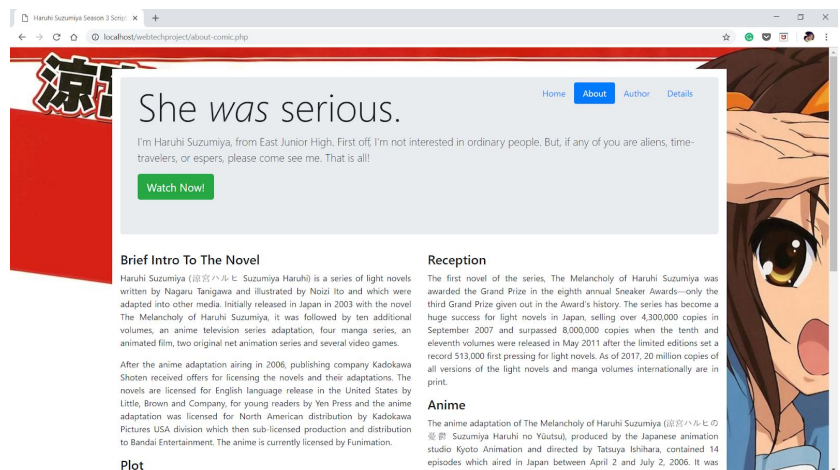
Haruhi Suzumiya Season 3 Script ×

localhost/webtechproject/about-comic.php

涼宮

Home About Author Details

She *was* serious.

I'm Haruhi Suzumiya, from East Junior High. First off, I'm not interested in ordinary people. But, if any of you are aliens, time-travelers, or espers, please come see me. That is all!

Watch Now!

Brief Intro To The Novel

Haruhi Suzumiya (涼宮ハルヒ Suzumiya Haruhi) is a series of light novels written by Nagaru Tanigawa and illustrated by Noizi Ito and which were adapted into other media. Initially released in Japan in 2003 with the novel The Melancholy of Haruhi Suzumiya, it was followed by ten additional volumes, an anime television series adaptation, four manga series, an animated film, two original net animation series and several video games.

After the anime adaptation airing in 2006, publishing company Kadokawa Shoten received offers for licensing the novels and their adaptations. The novels are licensed for English language release in the United States by Little, Brown and Company, for young readers by Yen Press and the anime adaptation was licensed for North American distribution by Kadokawa Pictures USA division which then sub-licensed production and distribution to Bandai Entertainment. The anime is currently licensed by Funimation.

Plot

Reception

The first novel of the series, The Melancholy of Haruhi Suzumiya was awarded the Grand Prize in the eighth annual Sneaker Awards—only the third Grand Prize given out in the Award's history. The series has become a huge success for light novels in Japan, selling over 4,300,000 copies in September 2007 and surpassed 8,000,000 copies when the tenth and eleventh volumes were released in May 2011 after the limited editions set a record 513,000 first pressing for light novels. As of 2017, 20 million copies of all versions of the light novels and manga volumes internationally are in print.

Anime

The anime adaptation of The Melancholy of Haruhi Suzumiya (涼宮ハルヒの憂鬱 Suzumiya Haruhi no Yūutsu), produced by the Japanese animation studio Kyoto Animation and directed by Tatsuya Ishihara, contained 14 episodes which aired in Japan between April 2 and July 2, 2006. It was